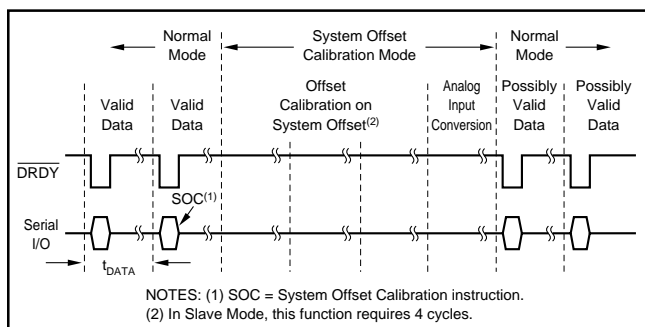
Normal Mode

System Offset Calibration Mode

Normal Mode

Valid Data

Valid Data

Offset Calibration on System Offset$^{(2)}$

Analog Input Conversion

Possibly Valid Data

Possibly Valid Data

$\overline{DRDY}$

SOC$^{(1)}$

Serial I/O

$t_{DATA}$

NOTES: (1) SOC = System Offset Calibration instruction.
(2) In Slave Mode, this function requires 4 cycles.